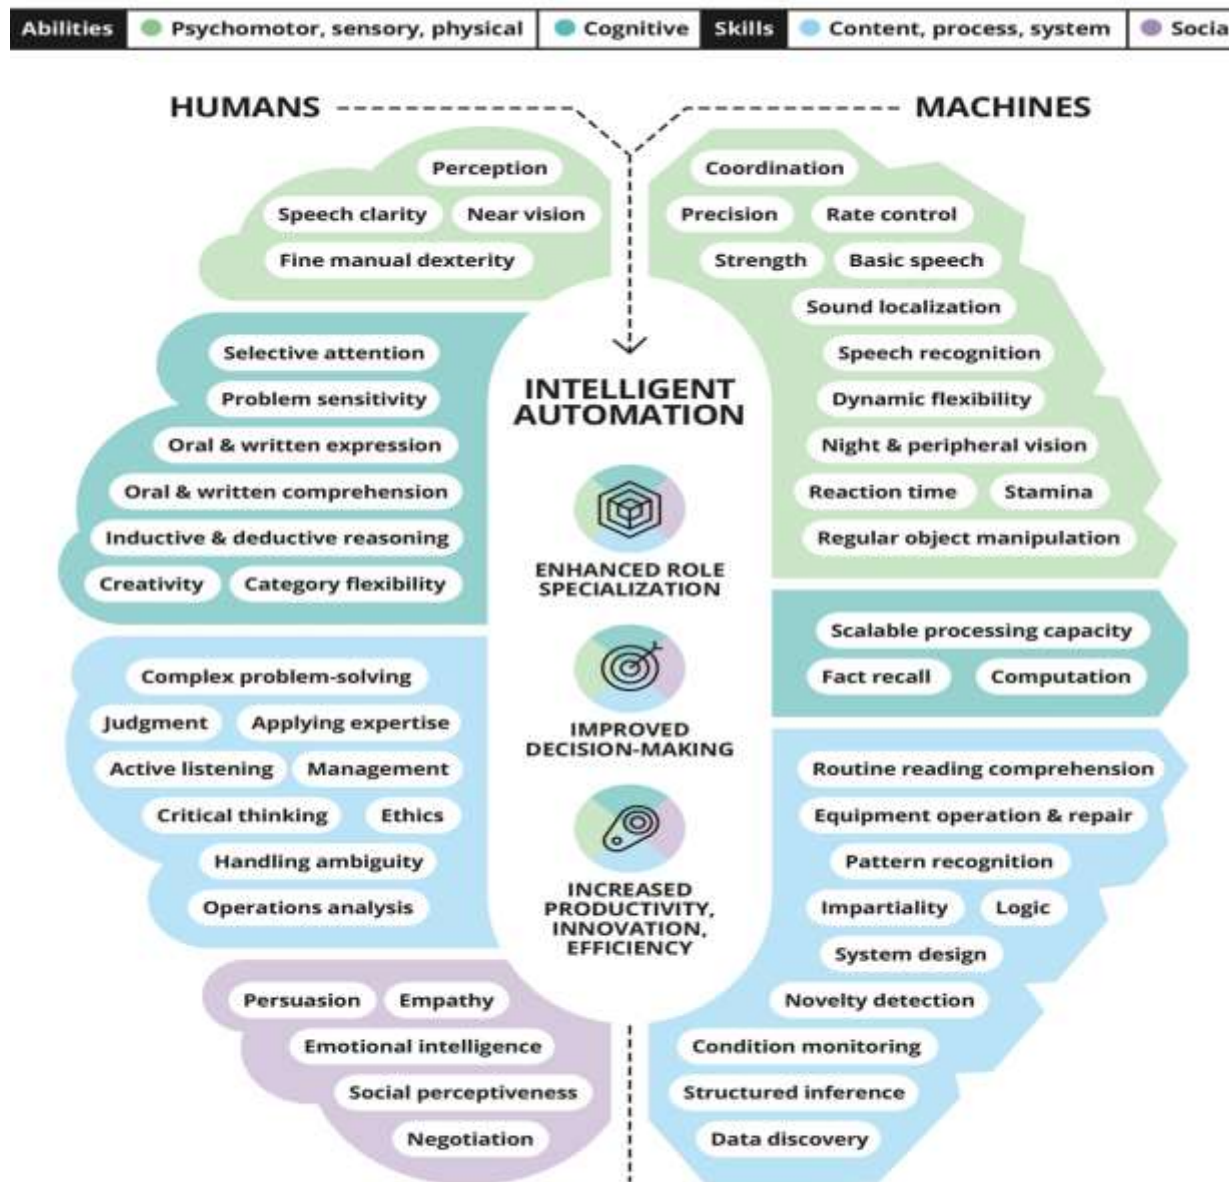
Abilities Psychomotor, sensory, physical Cognitive Skills Content, process, system Socia

HUMANS

MACHINES

Perception
Speech clarity
Near vision
Fine manual dexterity

Selective attention
Problem sensitivity
Oral & written expression
Oral & written comprehension
Inductive & deductive reasoning
Creativity
Category flexibility

Complex problem-solving
Judgment
Applying expertise
Active listening
Management
Critical thinking
Ethics
Handling ambiguity
Operations analysis

Persuasion
Empathy
Emotional intelligence
Social perceptiveness
Negotiation

INTELLIGENT AUTOMATION

ENHANCED ROLE SPECIALIZATION

IMPROVED DECISION-MAKING

INCREASED PRODUCTIVITY, INNOVATION, EFFICIENCY

Coordination
Precision
Rate control
Strength
Basic speech
Sound localization
Speech recognition
Dynamic flexibility
Night & peripheral vision
Reaction time
Stamina
Regular object manipulation

Scalable processing capacity
Fact recall
Computation

Routine reading comprehension
Equipment operation & repair
Pattern recognition
Impartiality
Logic
System design
Novelty detection
Condition monitoring
Structured inference
Data discovery